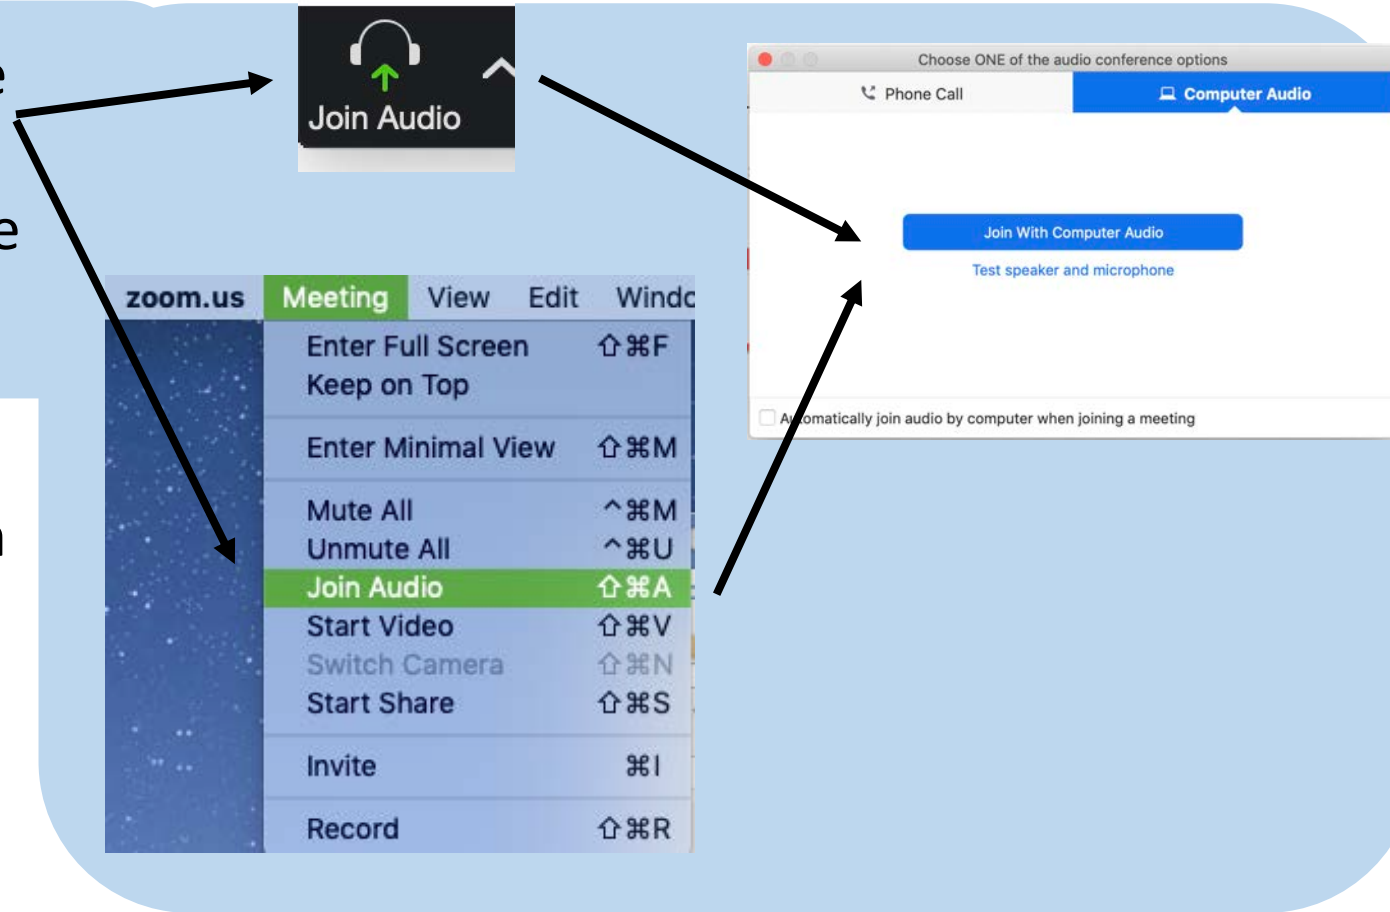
e

e

n

Join Audio

Choose ONE of the audio conference options

Phone Call

Computer Audio

Join With Computer Audio

Test speaker and microphone

Automatically join audio by computer when joining a meeting

| zoom.us | Meeting | View | Edit | Windo |
|---|---|---|---|---|

| | |
|---|---|
| Enter Full Screen | ⇧⌘F |
| Keep on Top | |
| Enter Minimal View | ⇧⌘M |
| Mute All | ^⌘M |
| Unmute All | ^⌘U |
| Join Audio | ⇧⌘A |
| Start Video | ⇧⌘V |
| Switch Camera | ⇧⌘N |
| Start Share | ⇧⌘S |
| Invite | ⌘I |
| Record | ⇧⌘R |